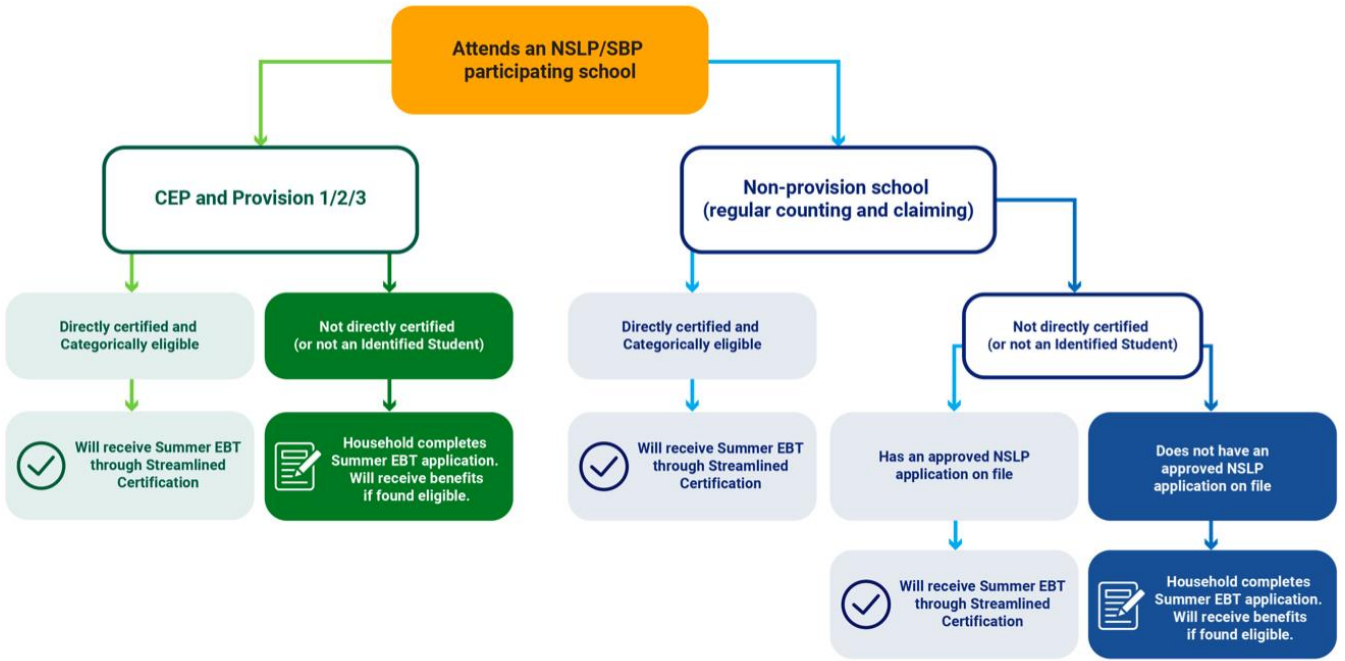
Attends an NSLP/SBP participating school

CEP and Provision 1/2/3

Directly certified and Categorically eligible

Will receive Summer EBT through Streamlined Certification

Not directly certified (or not an Identified Student)

Household completes Summer EBT application. Will receive benefits if found eligible.

Non-provision school (regular counting and claiming)

Directly certified and Categorically eligible

Will receive Summer EBT through Streamlined Certification

Not directly certified (or not an Identified Student)

Has an approved NSLP application on file

Will receive Summer EBT through Streamlined Certification

Does not have an approved NSLP application on file

Household completes Summer EBT application. Will receive benefits if found eligible.